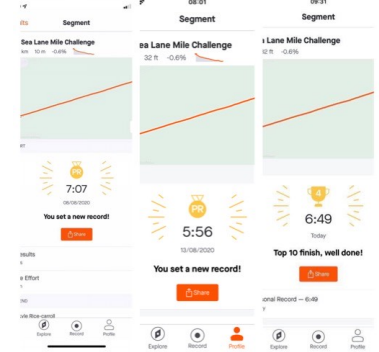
fts Segment

Sea Lane Mile Challenge
km 10 m -0.6%

PR
7:07
08/08/2020

You set a new record!

Share

esults

e Effort

ote Rice-carroll

Explore Record Profile

08:01
Segment

ea Lane Mile Challenge
32 ft -0.6%

PR
5:56
13/08/2020

You set a new record!

Share

Explore Record Profile

09:31
Segment

Lane Mile Challenge
2 ft -0.6%

4
6:49
Today

Top 10 finish, well done!

Share

onal Record — 6:49

Explore Record Profile